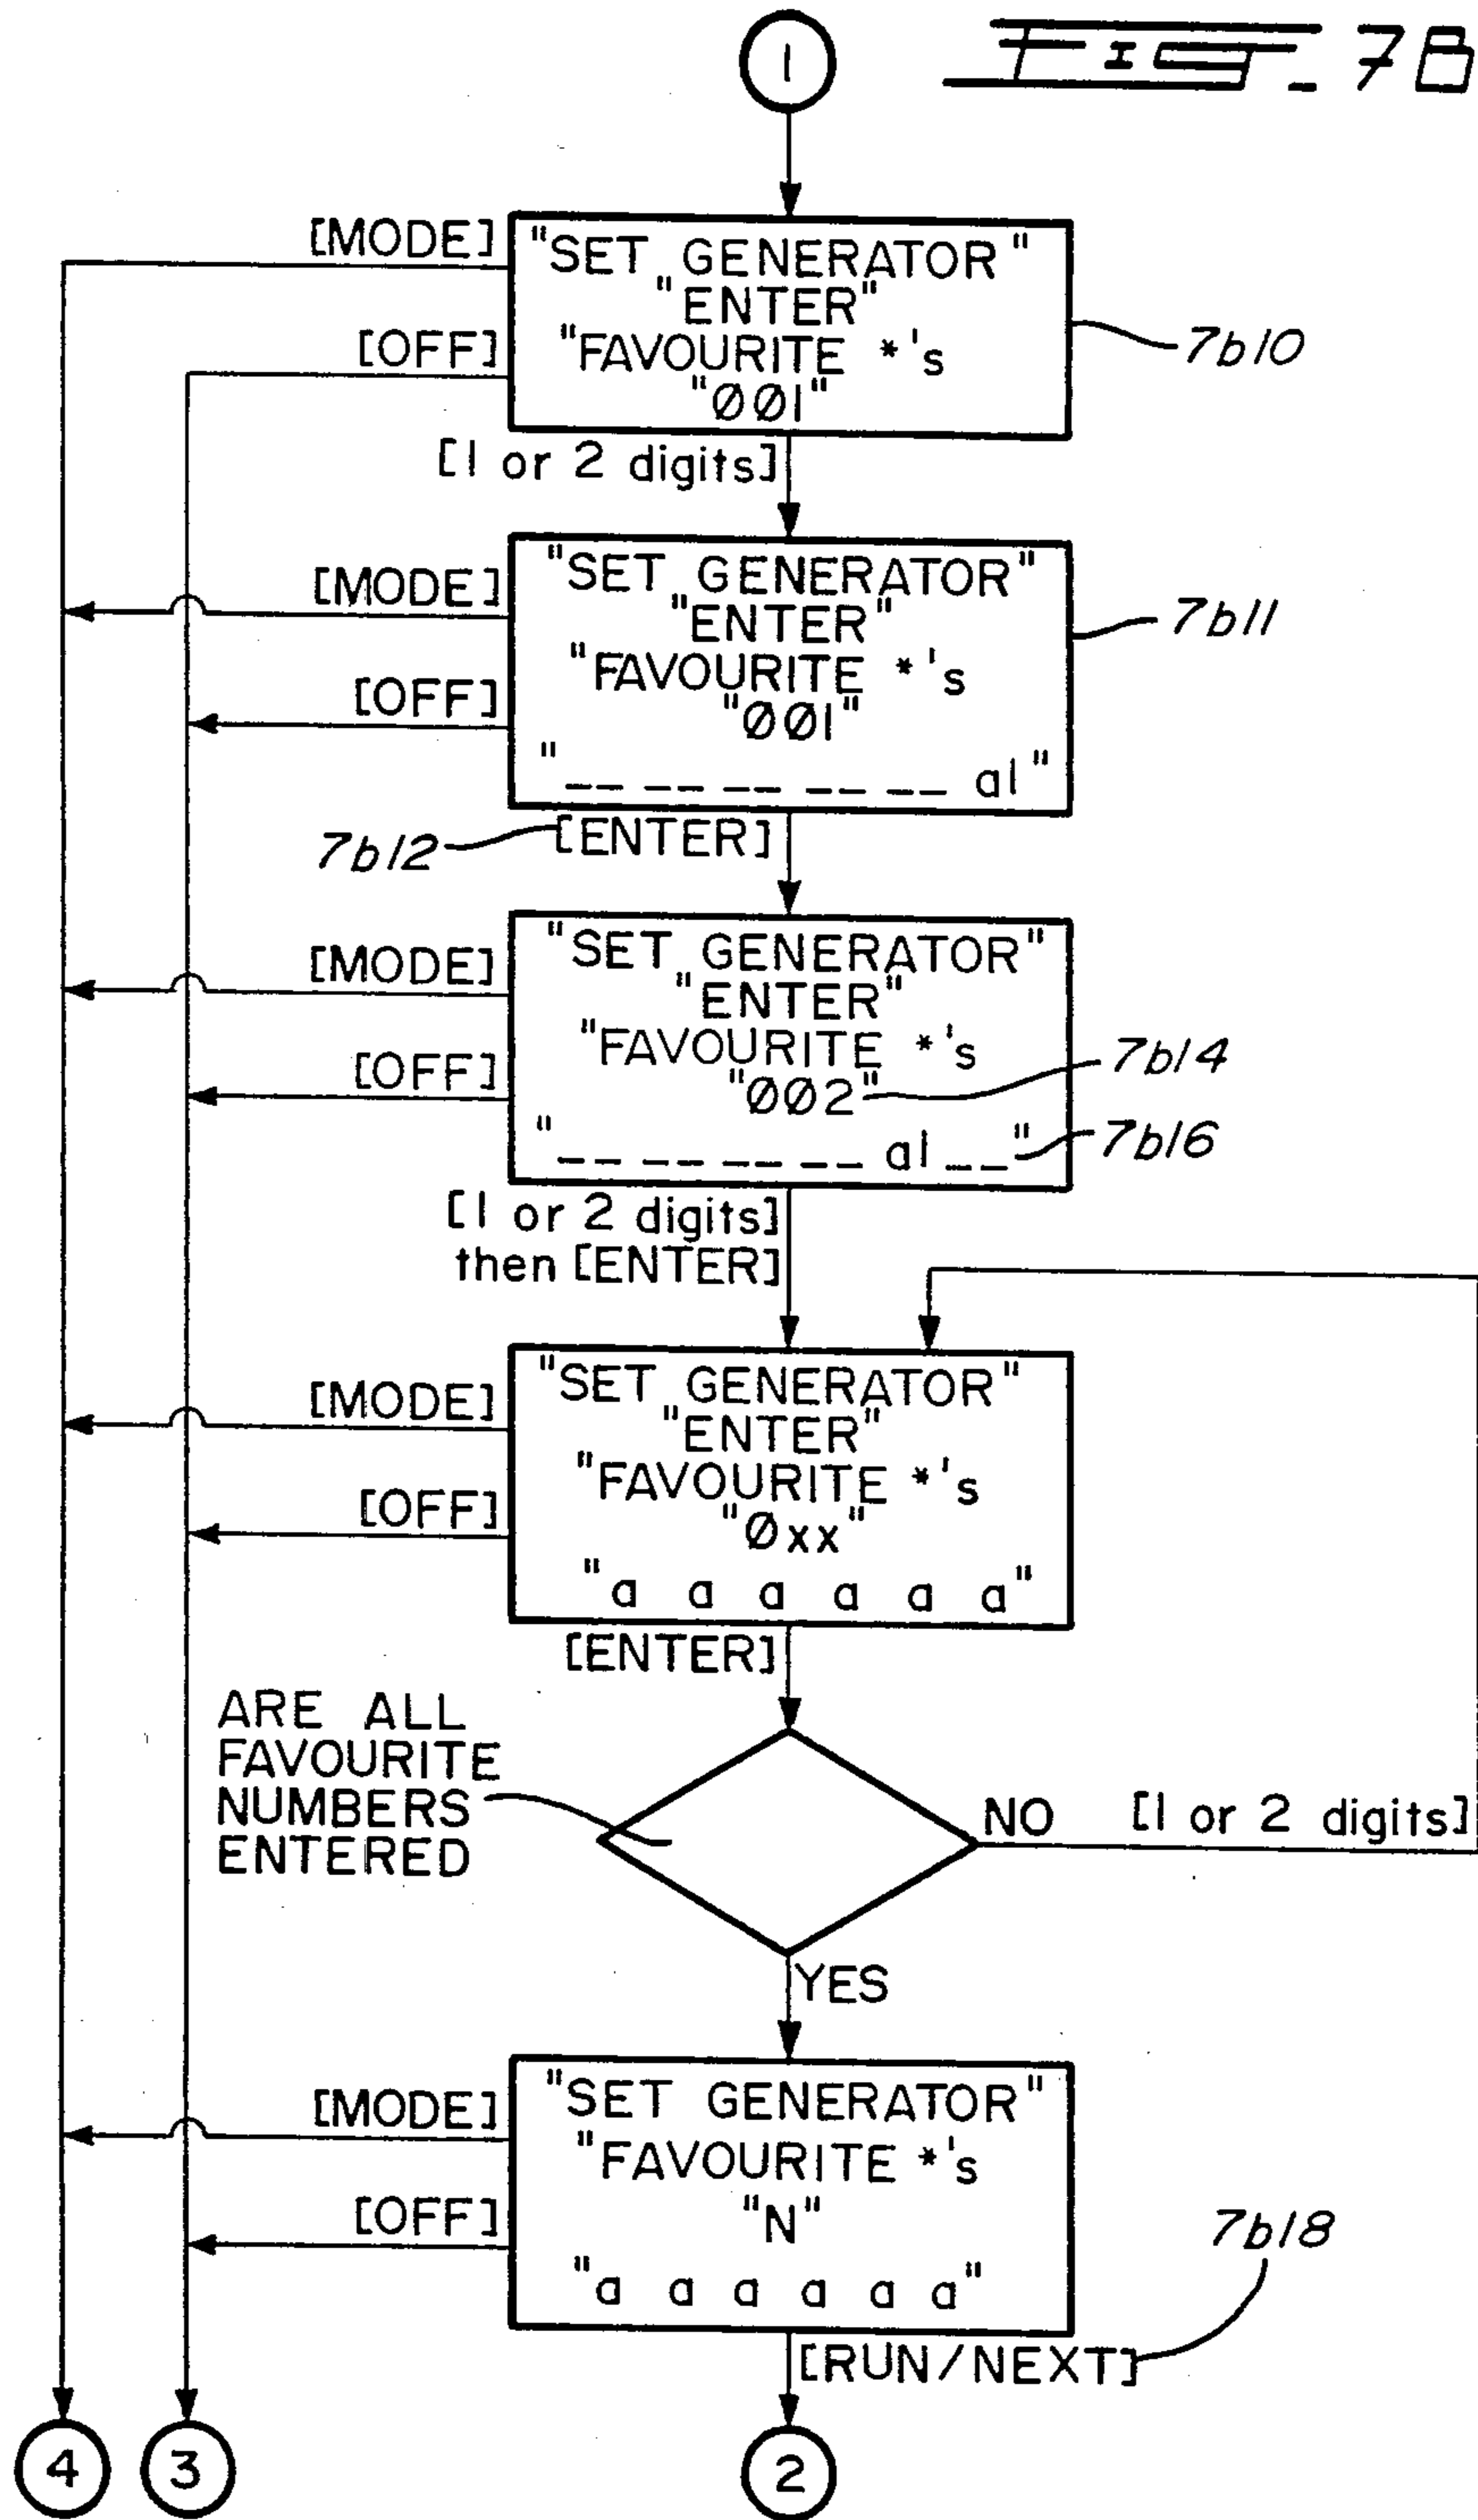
FIG. 7B

1

[MODE]
[OFF]
"SET GENERATOR"
"ENTER"
"FAVOURITE *'s
"ØØ1"
7b10

[1 or 2 digits]

[MODE]
[OFF]
"SET GENERATOR"
"ENTER"
"FAVOURITE *'s
"ØØ1"
"_ _ _ _ _ _ _ _ _ _ a1"
7b11

7b12 [ENTER]

[MODE]
[OFF]
"SET GENERATOR"
"ENTER"
"FAVOURITE *'s
"ØØ2"
"_ _ _ _ _ _ _ _ a1 _ _"
7b14
7b16

[1 or 2 digits]
then [ENTER]

[MODE]
[OFF]
"SET GENERATOR"
"ENTER"
"FAVOURITE *'s
"Øxx"
"a a a a a a"

[ENTER]

ARE ALL FAVOURITE NUMBERS ENTERED
NO
[1 or 2 digits]
YES

[MODE]
[OFF]
"SET GENERATOR"
"FAVOURITE *'s
"N"
"a a a a a a"
7b18

[RUN/NEXT]

4
3
2